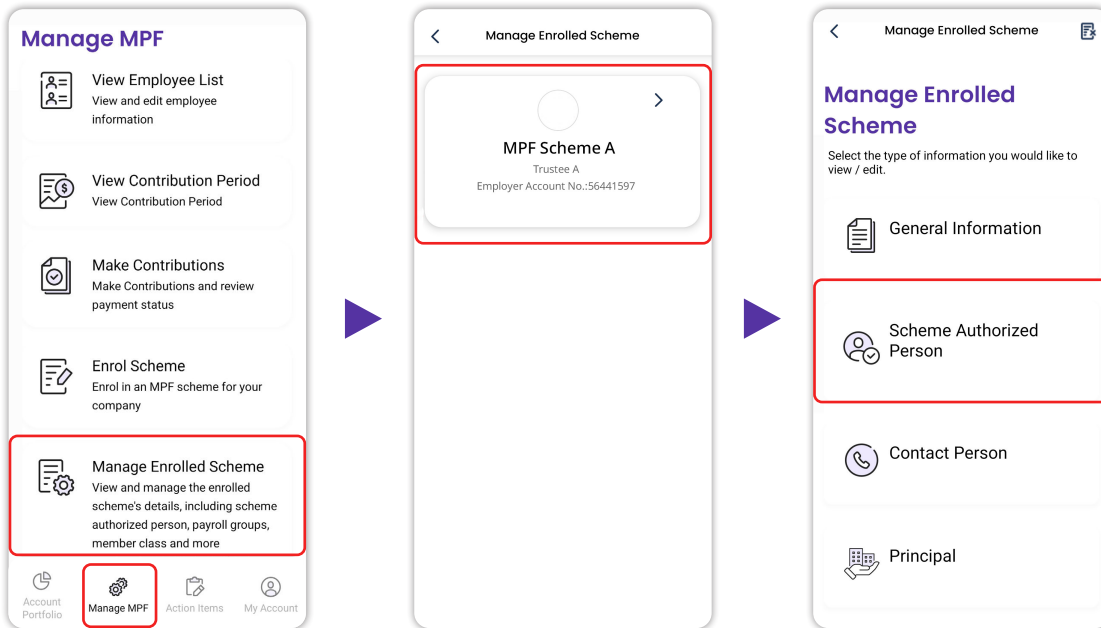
Manage MPF

View Employee List
View and edit employee information

View Contribution Period
View Contribution Period

Make Contributions
Make Contributions and review payment status

Enrol Scheme
Enrol in an MPF scheme for your company

Manage Enrolled Scheme
View and manage the enrolled scheme's details, including scheme authorized person, payroll groups, member class and more

Account Portfolio | Manage MPF | Action Items | My Account

Manage Enrolled Scheme

MPF Scheme A
Trustee A
Employer Account No.:56441597

Manage Enrolled Scheme

Manage Enrolled Scheme

Select the type of information you would like to view / edit.

General Information

Scheme Authorized Person

Contact Person

Principal